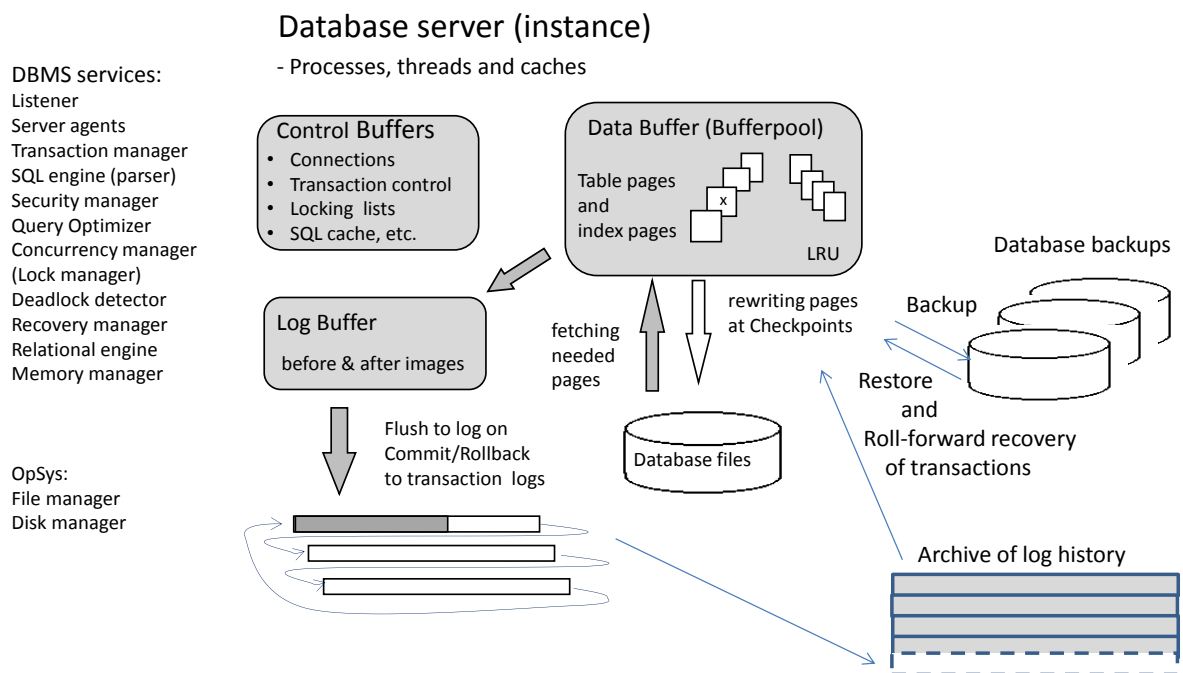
Database server (instance)

- Processes, threads and caches

DBMS services:
Listener
Server agents
Transaction manager
SQL engine (parser)
Security manager
Query Optimizer
Concurrency manager
(Lock manager)
Deadlock detector
Recovery manager
Relational engine
Memory manager

Control Buffers
• Connections
• Transaction control
• Locking lists
• SQL cache, etc.

Data Buffer (Bufferpool)

Table pages and index pages

x

LRU

Database backups

Backup

Log Buffer

before & after images

fetching needed pages

rewriting pages at Checkpoints

Restore and Roll-forward recovery of transactions

Flush to log on Commit/Rollback to transaction logs

Database files

OpSys:
File manager
Disk manager

Archive of log history